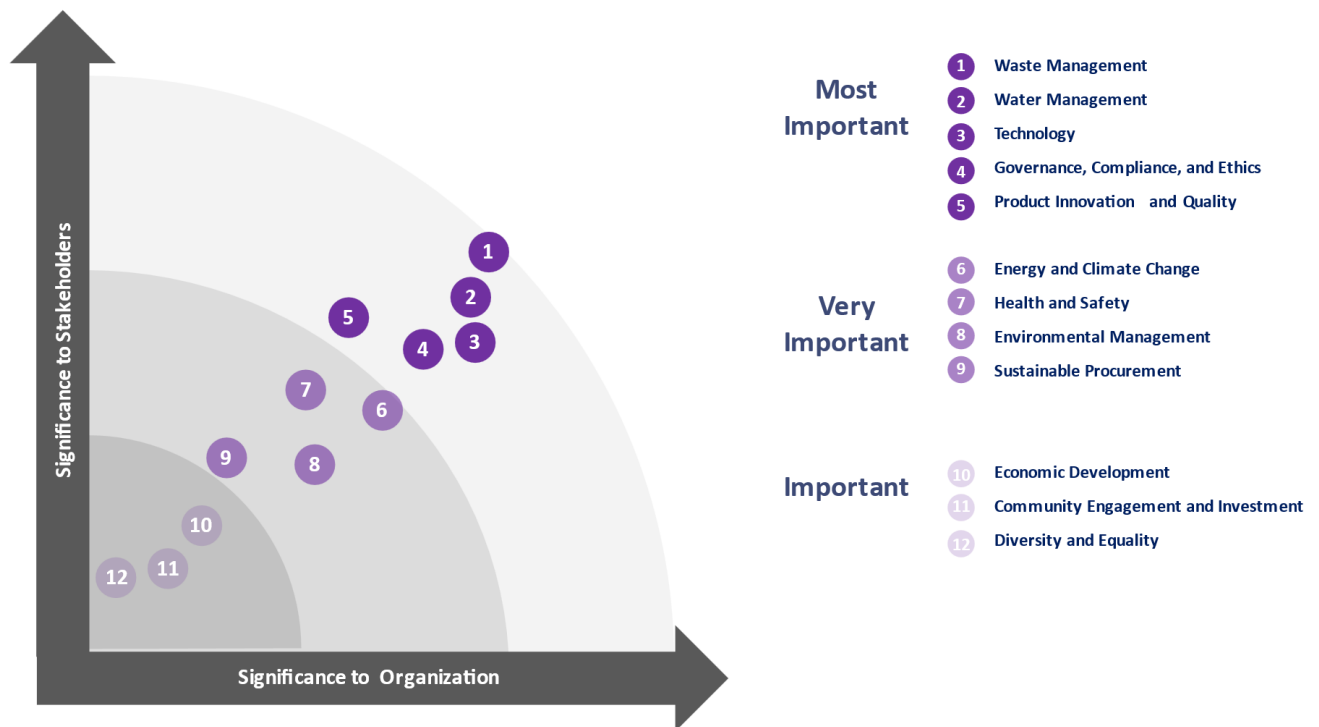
Significance to Stakeholders

1
2
5
4
3
7
6
9
8
10
12
11

Significance to Organization

Most Important

1 Waste Management
2 Water Management
3 Technology
4 Governance, Compliance, and Ethics
5 Product Innovation and Quality

Very Important

6 Energy and Climate Change
7 Health and Safety
8 Environmental Management
9 Sustainable Procurement

Important

10 Economic Development
11 Community Engagement and Investment
12 Diversity and Equality